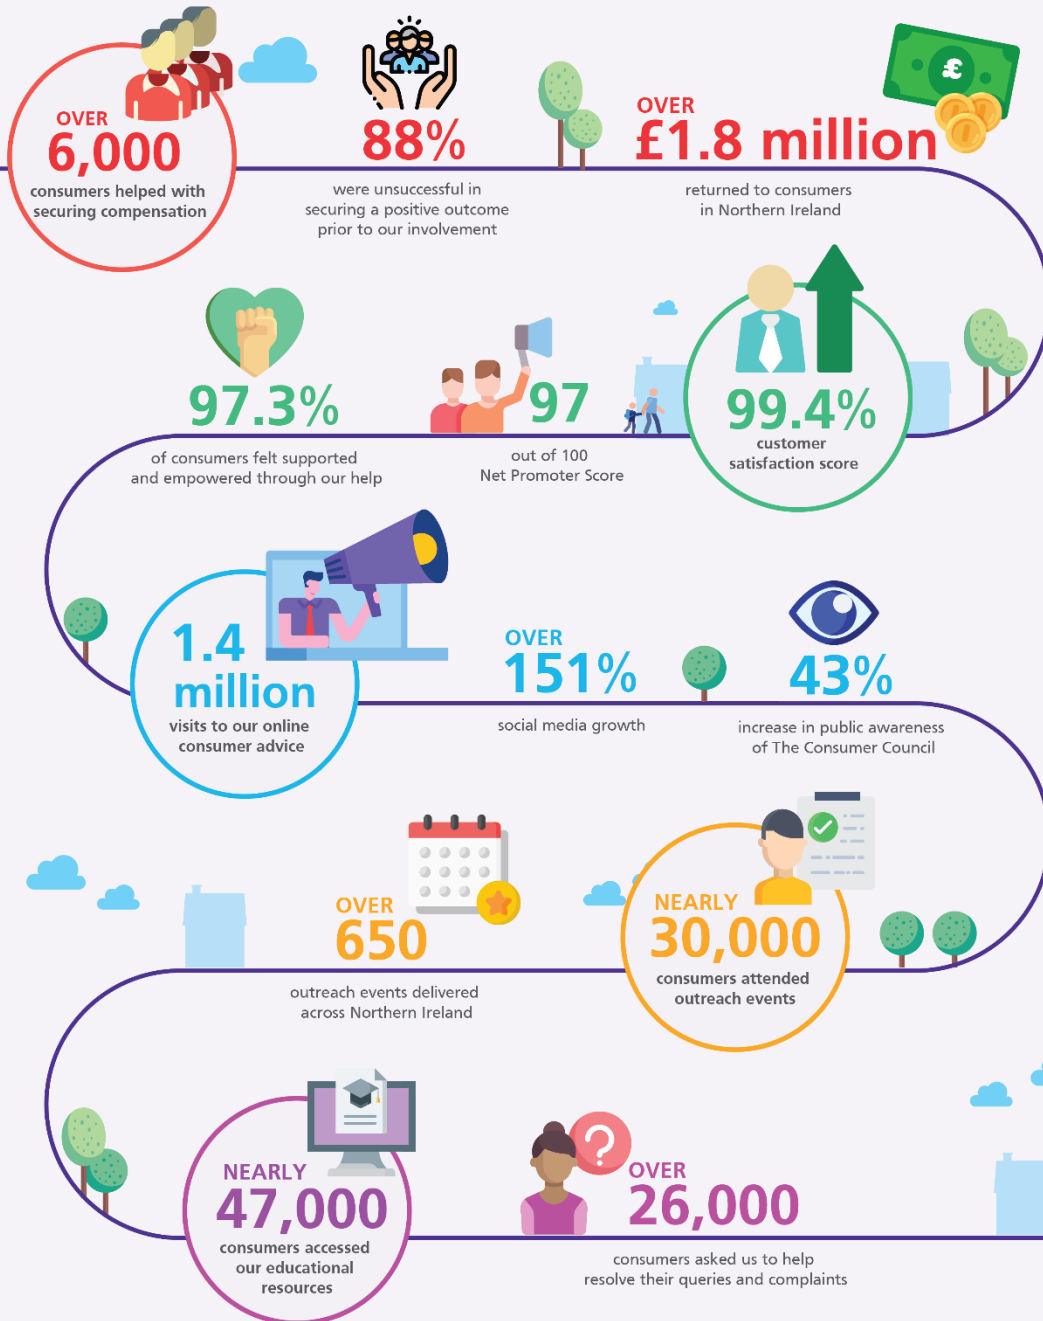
OVER
6,000
consumers helped with securing compensation

88%
were unsuccessful in securing a positive outcome prior to our involvement

OVER
£1.8 million
returned to consumers in Northern Ireland

97.3%
of consumers felt supported and empowered through our help

97
out of 100
Net Promoter Score

99.4%
customer satisfaction score

1.4 million
visits to our online consumer advice

OVER
151%
social media growth

43%
increase in public awareness of The Consumer Council

OVER
650
outreach events delivered across Northern Ireland

NEARLY
30,000
consumers attended outreach events

NEARLY
47,000
consumers accessed our educational resources

OVER
26,000
consumers asked us to help resolve their queries and complaints